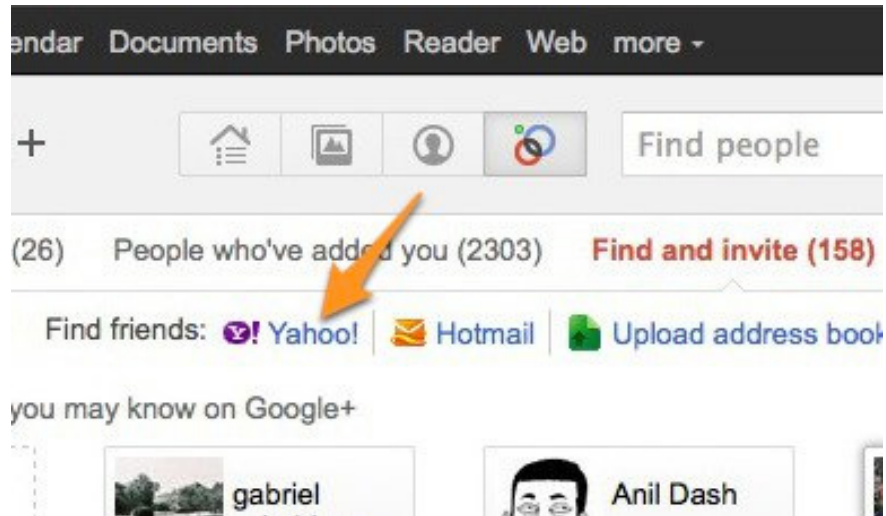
endar Documents Photos Reader Web more

+

Find people

(26) People who've added you (2303) Find and invite (158)

Find friends: Yahoo! Hotmail Upload address book

you may know on Google+

gabriel

Anil Dash